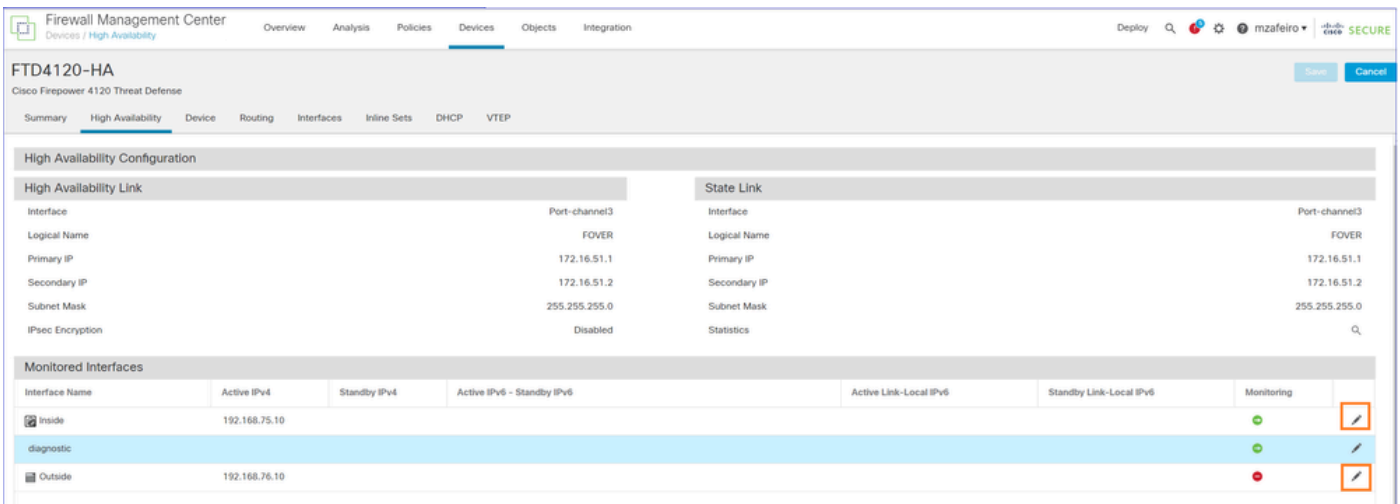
Firewall Management Center
Devices / High Availability

Overview Analysis Policies Devices Objects Integration

Deploy mzafeiro ▾ cisco SECURE

FTD4120-HA
Cisco Firepower 4120 Threat Defense

Save Cancel

Summary High Availability Device Routing Interfaces Inline Sets DHCP VTEP

High Availability Configuration

High Availability Link

| | |
|---|---|
| Interface | Port-channel3 |
| Logical Name | FOVER |
| Primary IP | 172.16.51.1 |
| Secondary IP | 172.16.51.2 |
| Subnet Mask | 255.255.255.0 |
| IPsec Encryption | Disabled |

State Link

| | |
|---|---|
| Interface | Port-channel3 |
| Logical Name | FOVER |
| Primary IP | 172.16.51.1 |
| Secondary IP | 172.16.51.2 |
| Subnet Mask | 255.255.255.0 |
| Statistics | |

Monitored Interfaces

| Interface Name | Active IPv4 | Standby IPv4 | Active IPv6 - Standby IPv6 | Active Link-Local IPv6 | Standby Link-Local IPv6 | Monitoring | |
|---|---|---|---|---|---|---|---|
| Inside | 192.168.75.10 | | | | | | |
| diagnostic | | | | | | | |
| Outside | 192.168.76.10 | | | | | | |